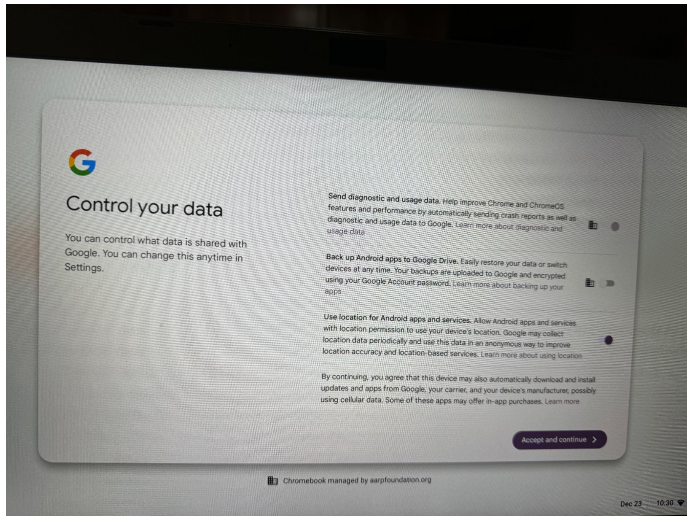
G

Control your data

You can control what data is shared with Google. You can change this anytime in Settings.

Send diagnostic and usage data. Help improve Chrome and ChromeOS features and performance by automatically sending crash reports as well as diagnostic and usage data to Google. Learn more about diagnostic and usage data

Back up Android apps to Google Drive. Easily restore your data or switch devices at any time. Your backups are uploaded to Google and encrypted using your Google Account password. Learn more about backing up your apps

Use location for Android apps and services. Allow Android apps and services with location permission to use your device's location. Google may collect location data periodically and use this data in an anonymous way to improve location accuracy and location-based services. Learn more about using location

By continuing, you agree that this device may also automatically download and install updates and apps from Google, your carrier, and your device's manufacturer, possibly using cellular data. Some of these apps may offer in-app purchases. Learn more

Accept and continue >

Chromebook managed by aarpfoundation.org

Dec 23 10:30